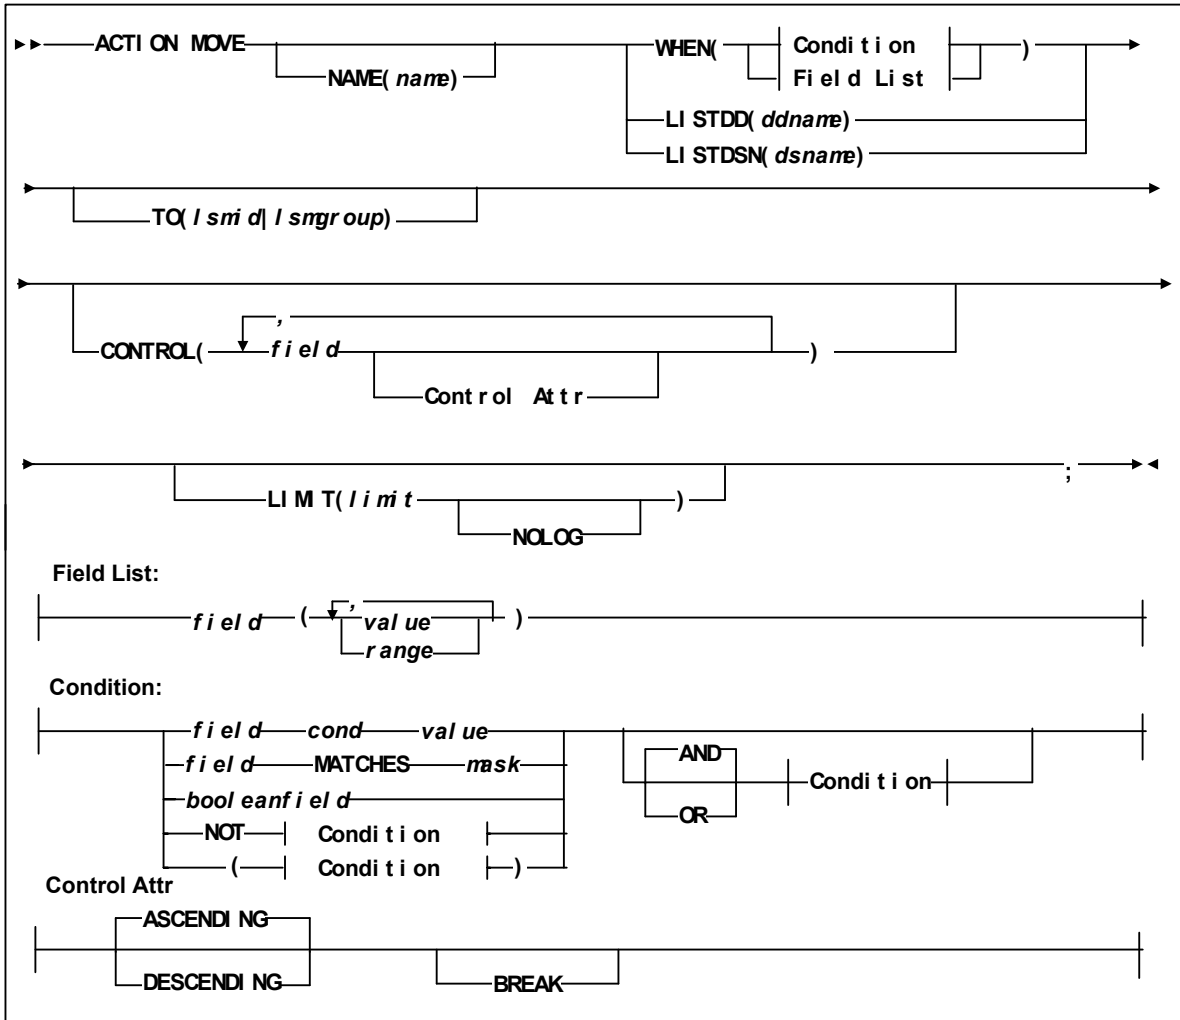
ACTION MOVE
NAME(name)
WHEN(
Condition
Field List
)
LISTDD(ddname)
LISTDSN(dsname)
TO(lsmid|lsmgroup)
CONTROL(
,
field
Control Attr
)
LIMIT(limit
NOLOG
)
;

Field List:
field ( , value range )

Condition:
field cond value
field MATCHES mask
booleanfield
NOT Condition
( Condition )
AND
OR
Condition

Control Attr
ASCENDING
DESCENDING
BREAK